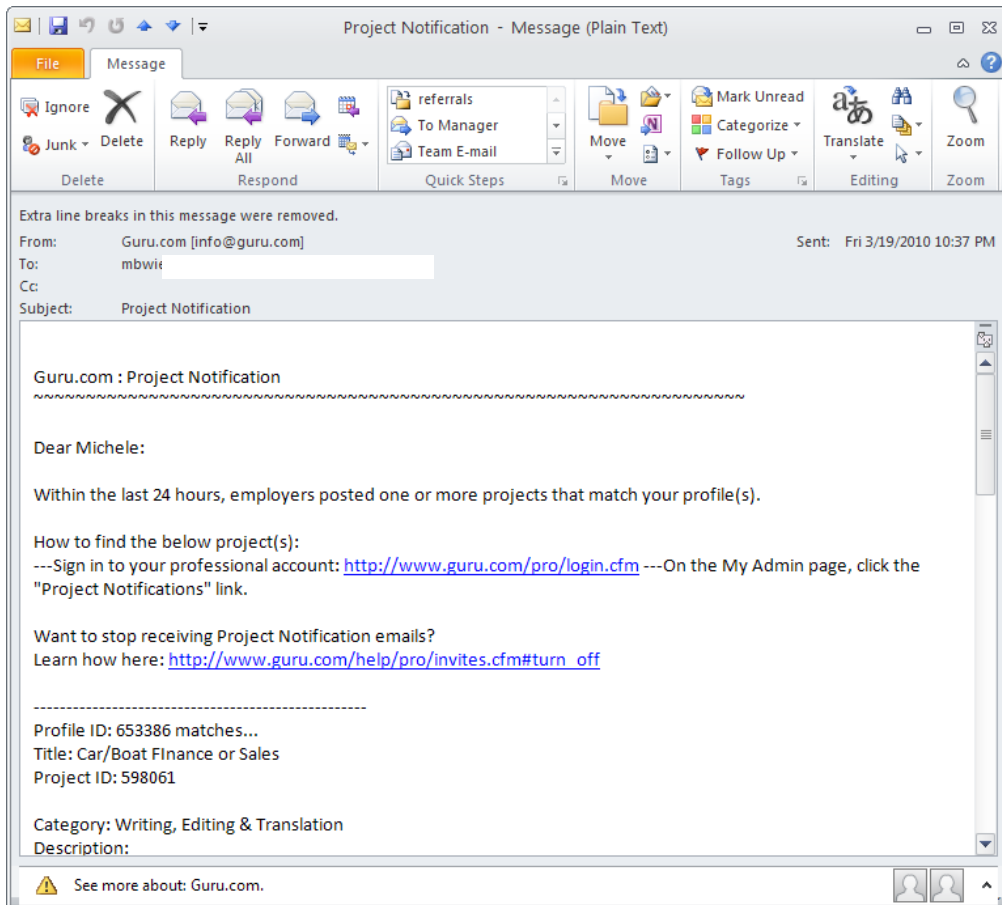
Project Notification - Message (Plain Text)

File Message

Ignore
Junk
Delete
Reply
Reply All
Forward
Delete
Respond
referrals
To Manager
Team E-mail
Quick Steps
Move
Move
Mark Unread
Categorize
Follow Up
Tags
Translate
Editing
Zoom
Zoom

Extra line breaks in this message were removed.
From: Guru.com [info@guru.com]
Sent: Fri 3/19/2010 10:37 PM
To: mbwie
Cc:
Subject: Project Notification

Guru.com : Project Notification
~~~~~~~~~~~~~~~~~~~~~~~~~~~~~~~~~~~~~~~~~~~~~~~~~~~~~~~~~~~~~

Dear Michele:

Within the last 24 hours, employers posted one or more projects that match your profile(s).

How to find the below project(s):
---Sign in to your professional account: http://www.guru.com/pro/login.cfm ---On the My Admin page, click the "Project Notifications" link.

Want to stop receiving Project Notification emails?
Learn how here: http://www.guru.com/help/pro/invites.cfm#turn_off

--------------------------------------------------
Profile ID: 653386 matches...
Title: Car/Boat FInance or Sales
Project ID: 598061

Category: Writing, Editing & Translation
Description:

See more about: Guru.com.